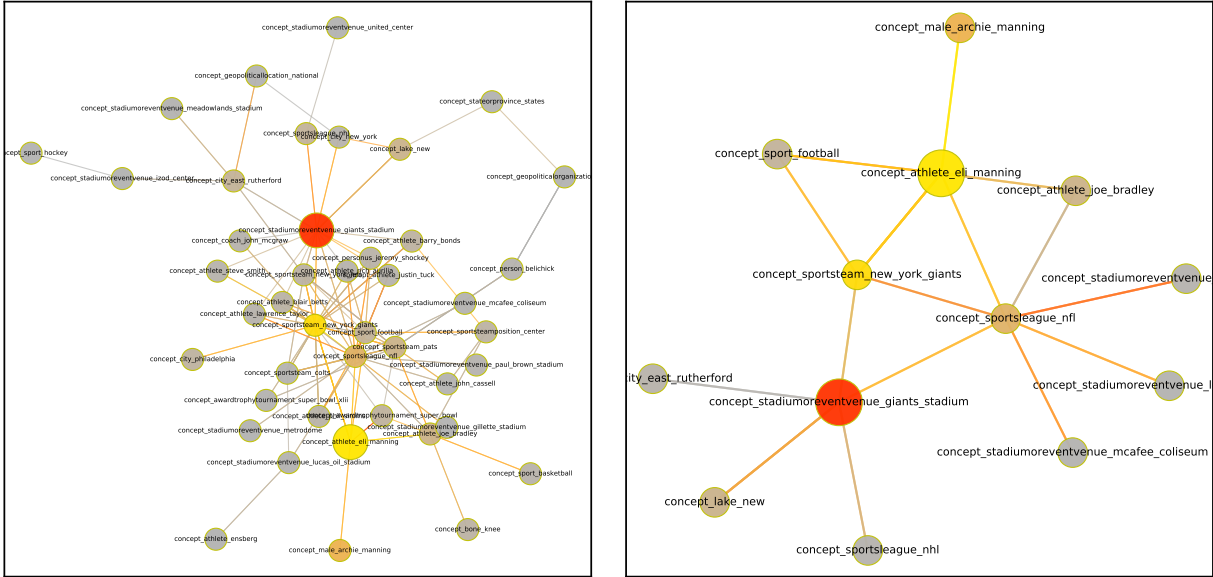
concept_stadiumoreventvenue_united_center
concept_geopoliticallocation_national
concept_stadiumoreventvenue_meadowlands_stadium
concept_stateorprovince_states
concept_sportsleague_nhl
concept_city_new_york
concept_lake_new
concept_sport_hockey
concept_stadiumoreventvenue_izod_center
concept_city_east_rutherford
concept_geopoliticalorganization
concept_stadiumoreventvenue_giants_stadium
concept_coach_john_mcgrew
concept_athlete_barry_bonds
concept_personus_jeremy_shockey
concept_athlete_steve_smith
concept_sportsteam_new_york_jets
concept_athlete_justin_tuck
concept_person_belichick
concept_athlete_blair_betts
concept_stadiumoreventvenue_mcafee_coliseum
concept_athlete_lawrence_taylor
concept_sportsteam_new_york_giants
concept_sport_football
concept_sportsteamposition_center
concept_sportsteam_pats
concept_city_philadelphia
concept_sportsleague_nfl
concept_stadiumoreventvenue_paul_brown_stadium
concept_sportsteam_colts
concept_athlete_john_cassell
concept_awardtrophytournament_super_bowl_xlii
concept_awardtrophytournament_super_bowl
concept_stadiumoreventvenue_gillette_stadium
concept_stadiumoreventvenue_metrodome
concept_athlete_joe_bradley
concept_athlete_eli_manning
concept_stadiumoreventvenue_lucas_oil_stadium
concept_sport_basketball
concept_bone_knee
concept_athlete_ensberg
concept_male_archie_manning

concept_male_archie_manning
concept_sport_football
concept_athlete_eli_manning
concept_athlete_joe_bradley
concept_stadiumoreventvenue
concept_sportsteam_new_york_giants
concept_sportsleague_nfl
ity_east_rutherford
concept_stadiumoreventvenue_l
concept_stadiumoreventvenue_giants_stadium
concept_stadiumoreventvenue_mcafee_coliseum
concept_lake_new
concept_sportsleague_nhl